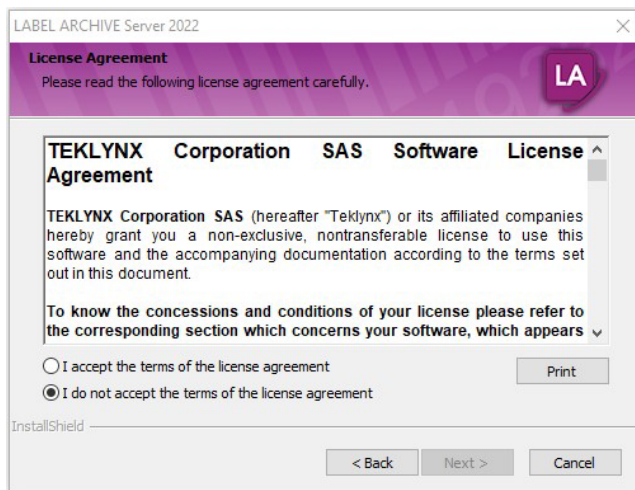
LABEL ARCHIVE Server 2022

License Agreement

Please read the following license agreement carefully.

LA

TEKLYNX Corporation SAS Software License Agreement

TEKLYNX Corporation SAS (hereafter "Teklynx") or its affiliated companies hereby grant you a non-exclusive, nontransferable license to use this software and the accompanying documentation according to the terms set out in this document.

To know the concessions and conditions of your license please refer to the corresponding section which concerns your software, which appears

I accept the terms of the license agreement

I do not accept the terms of the license agreement

Print

InstallShield

< Back

Next >

Cancel